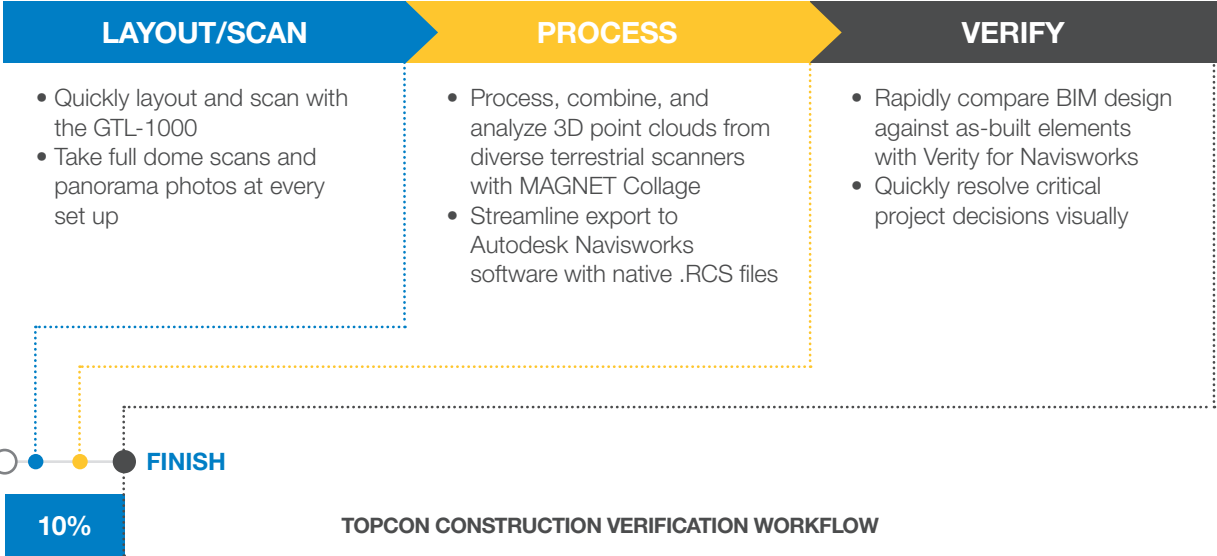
LAYOUT/SCAN

PROCESS

VERIFY

• Quickly layout and scan with the GTL-1000
• Take full dome scans and panorama photos at every set up

• Process, combine, and analyze 3D point clouds from diverse terrestrial scanners with MAGNET Collage
• Streamline export to Autodesk Navisworks software with native .RCS files

• Rapidly compare BIM design against as-built elements with Verity for Navisworks
• Quickly resolve critical project decisions visually

FINISH

10%

TOPCON CONSTRUCTION VERIFICATION WORKFLOW